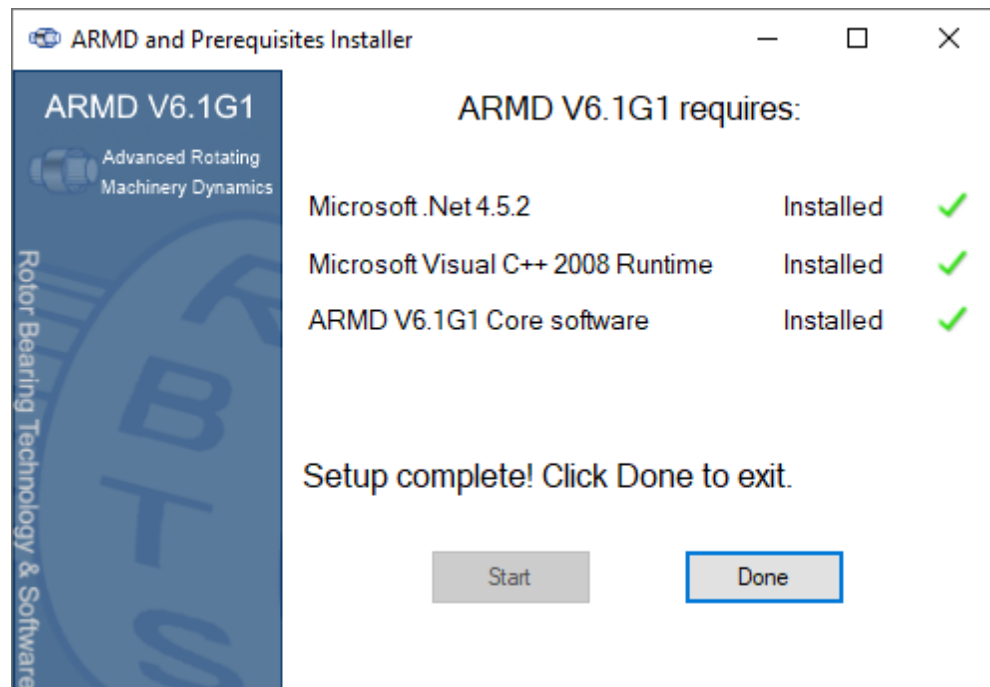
ARMD and Prerequisites Installer

ARMD V6.1G1

Advanced Rotating Machinery Dynamics

Rotor Bearing Technology & Software

R B T S

ARMD V6.1G1 requires:

| | |
|---|---|
| Microsoft .Net 4.5.2 | Installed |
| Microsoft Visual C++ 2008 Runtime | Installed |
| ARMD V6.1G1 Core software | Installed |

Setup complete! Click Done to exit.

Start

Done